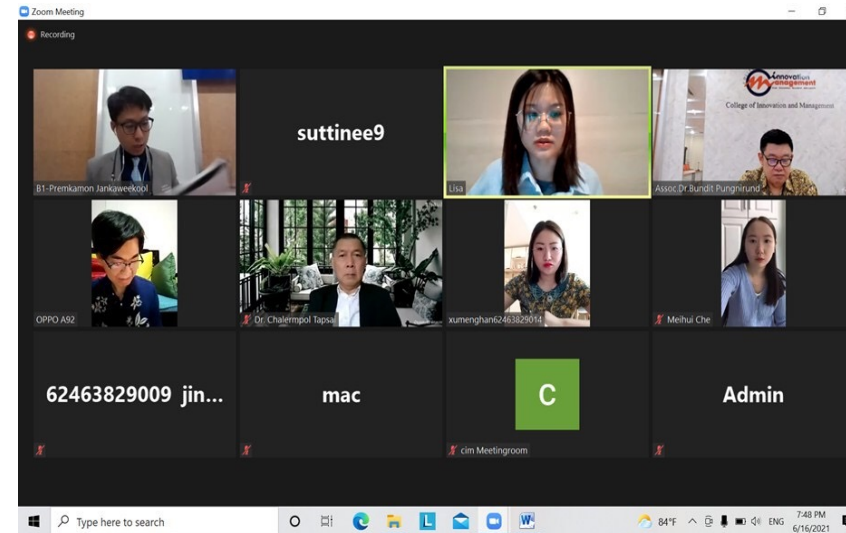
Zoom Meeting

Recording

B1-Premkamon Jankaweekool

suttinee9

Lisa

Innovation Management
College of Innovation and Management

Assoc.Dr.Bundit Pungnirund

OPPO A92

Dr. Chalermpol Tapsai

xumenghan62463829014

Meihui Che

62463829009 jin...

mac

C

cim Meetingroom

Admin

Type here to search

L

84°F ENG 7:48 PM 6/16/2021